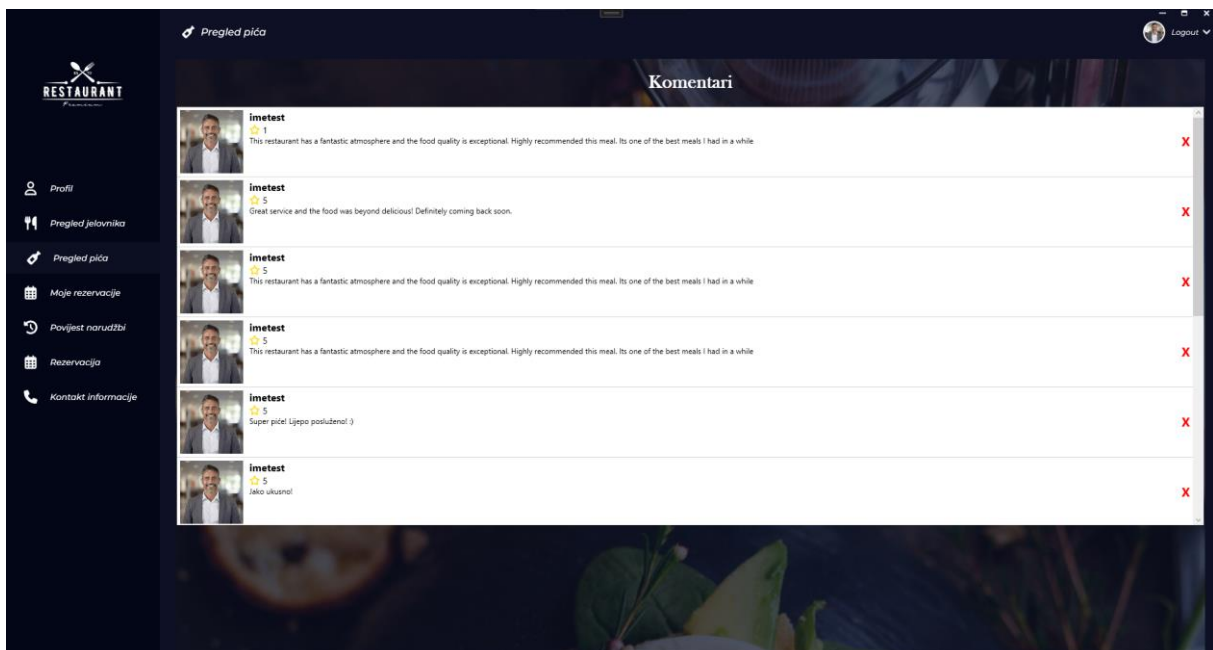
Pregled pića

Logout

RESTAURANT

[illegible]

Profil

Pregled jelovnika

Pregled pića

Moje rezervacije

Povijest narudžbi

Rezervacija

Kontakt informacije

Komentari

imetest
1
This restaurant has a fantastic atmosphere and the food quality is exceptional. Highly recommended this meal. Its one of the best meals I had in a while
X

imetest
5
Great service and the food was beyond delicious! Definitely coming back soon.
X

imetest
5
This restaurant has a fantastic atmosphere and the food quality is exceptional. Highly recommended this meal. Its one of the best meals I had in a while
X

imetest
5
This restaurant has a fantastic atmosphere and the food quality is exceptional. Highly recommended this meal. Its one of the best meals I had in a while
X

imetest
5
Super piće! Lijepo posluženo! :)
X

imetest
5
Jako ukusno!
X